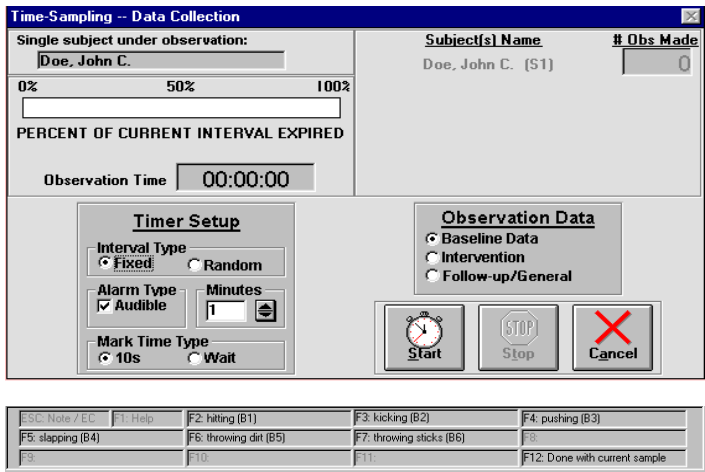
Time-Sampling -- Data Collection

Single subject under observation:
Doe, John C.

0% 50% 100%

PERCENT OF CURRENT INTERVAL EXPIRED

Observation Time 00:00:00

Subject(s) Name # Obs Made
Doe, John C. (S1) 0

Timer Setup
Interval Type
Fixed
Random
Alarm Type
Audible
Minutes
1
Mark Time Type
10s
Wait

Observation Data
Baseline Data
Intervention
Follow-up/General

Start
STOP
Stop
Cancel

| ESC: Note / EC | F1: Help | F2: hitting (B1) | F3: kicking (B2) | F4: pushing (B3) |
|---|---|---|---|---|
| F5: slapping (B4) | | F6: throwing dirt (B5) | F7: throwing sticks (B6) | F8: |
| F9: | | F10: | F11: | F12: Done with current sample |